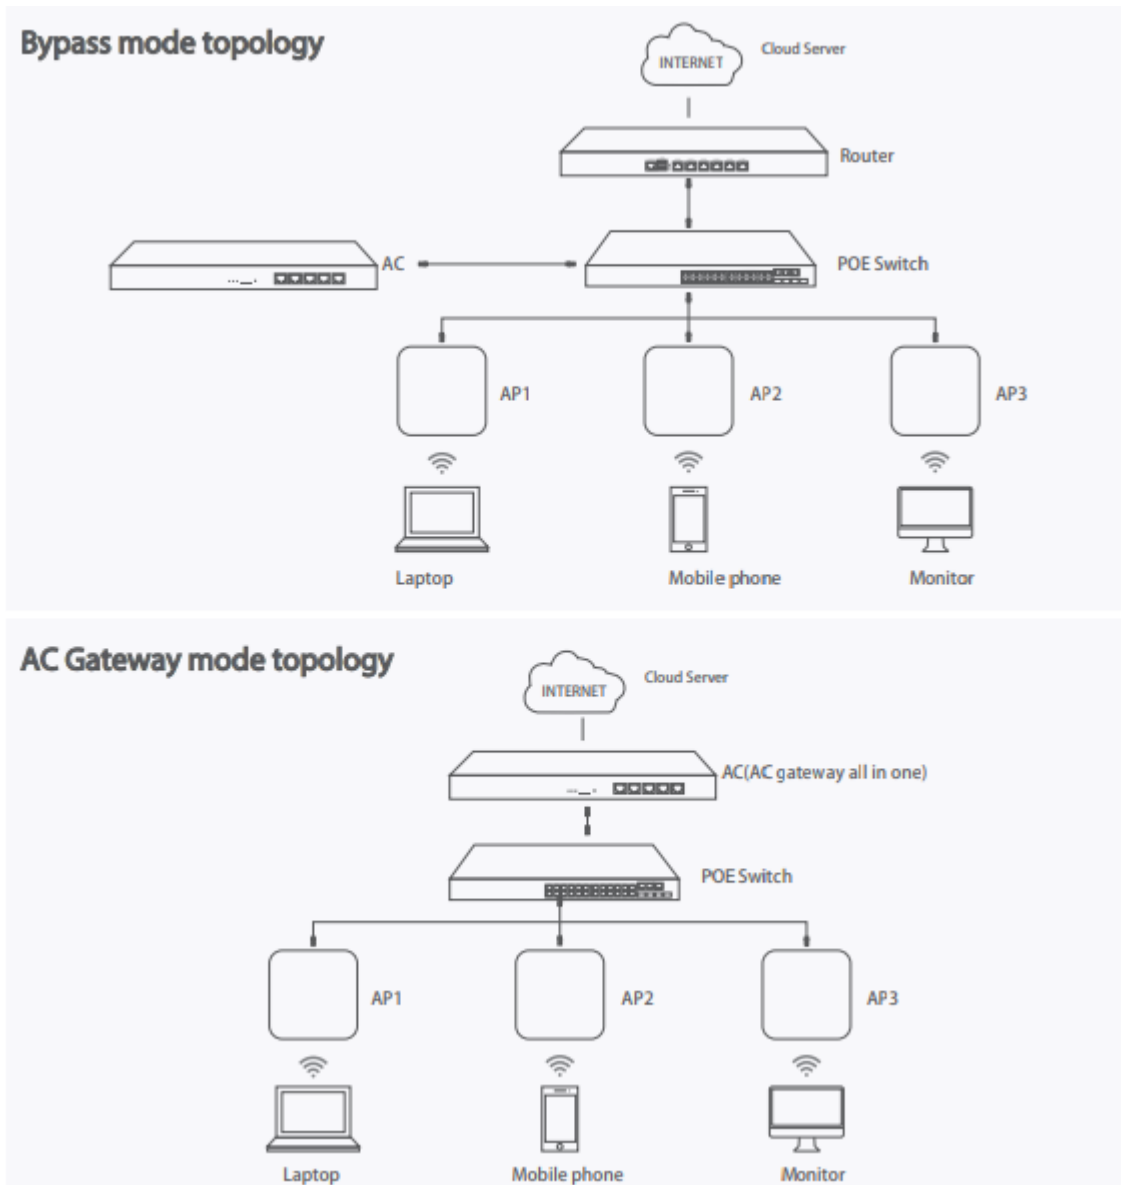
Bypass mode topology

INTERNET

Cloud Server

Router

AC

POE Switch

AP1

AP2

AP3

Laptop

Mobile phone

Monitor

AC Gateway mode topology

INTERNET

Cloud Server

AC(AC gateway all in one)

POE Switch

AP1

AP2

AP3

Laptop

Mobile phone

Monitor